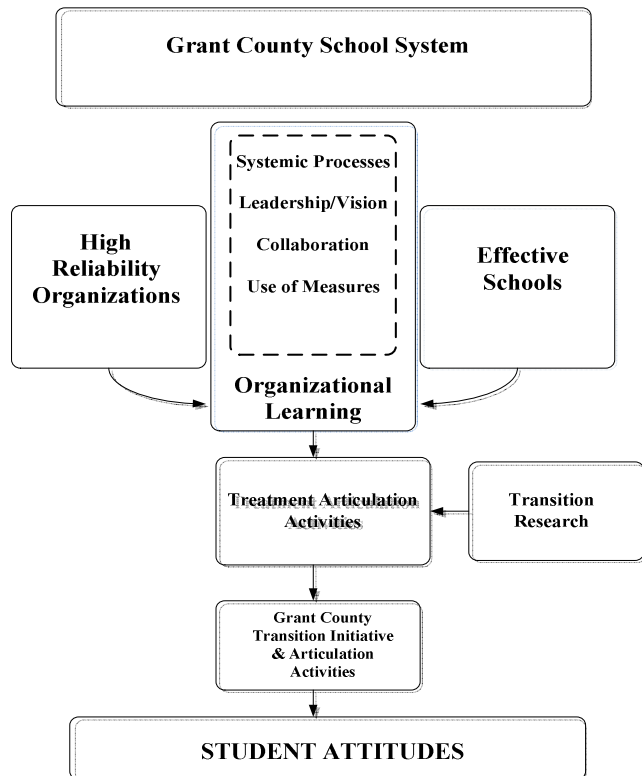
Grant County School System

High Reliability Organizations

Systemic Processes

Leadership/Vision

Collaboration

Use of Measures

Organizational Learning

Effective Schools

Treatment Articulation Activities

Transition Research

Grant County Transition Initiative & Articulation Activities

STUDENT ATTITUDES